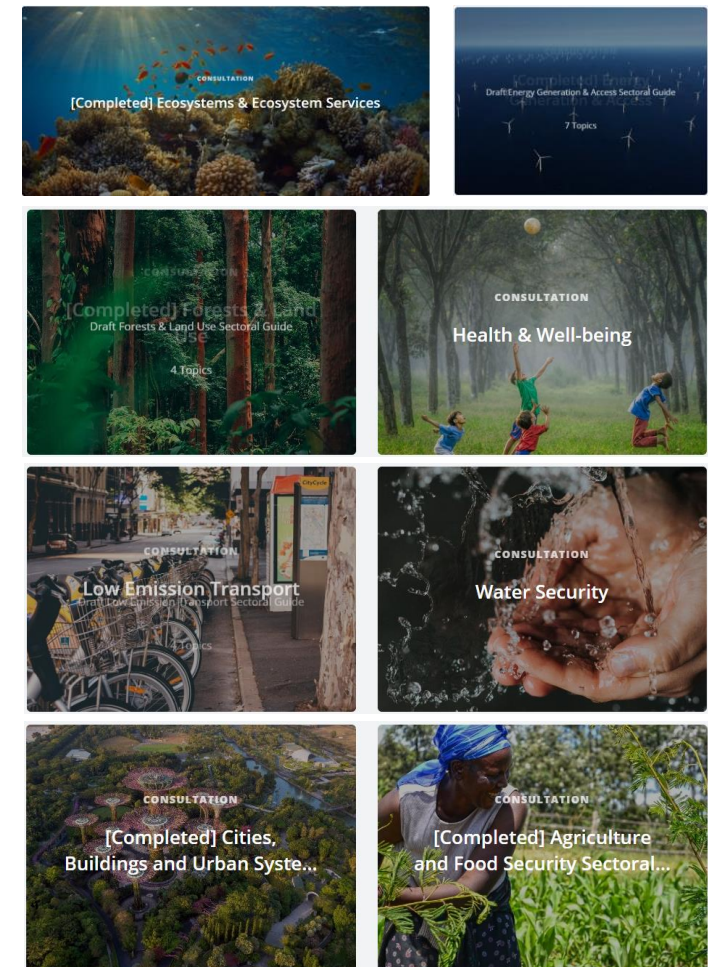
CONSULTATION
[Completed] Ecosystems & Ecosystem Services

[Completed] Energy Generation & Access
Draft Energy Generation & Access Sectoral Guide
7 Topics

CONSULTATION
[Completed] Forests & Land Use
Draft Forests & Land Use Sectoral Guide
4 Topics

CONSULTATION
Health & Well-being

CONSULTATION
Low Emission Transport
Draft Low Emission Transport Sectoral Guide
Topics

CONSULTATION
Water Security

CONSULTATION
[Completed] Cities, Buildings and Urban Syste...

CONSULTATION
[Completed] Agriculture and Food Security Sectoral...